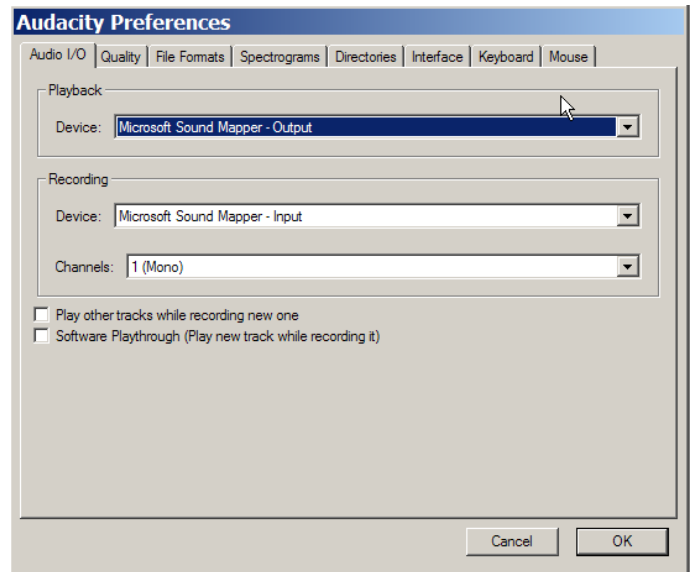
Audacity Preferences

Audio I/O | Quality | File Formats | Spectrograms | Directories | Interface | Keyboard | Mouse

Playback

Device: Microsoft Sound Mapper - Output

Recording

Device: Microsoft Sound Mapper - Input

Channels: 1 (Mono)

Play other tracks while recording new one

Software Playthrough (Play new track while recording it)

Cancel

OK